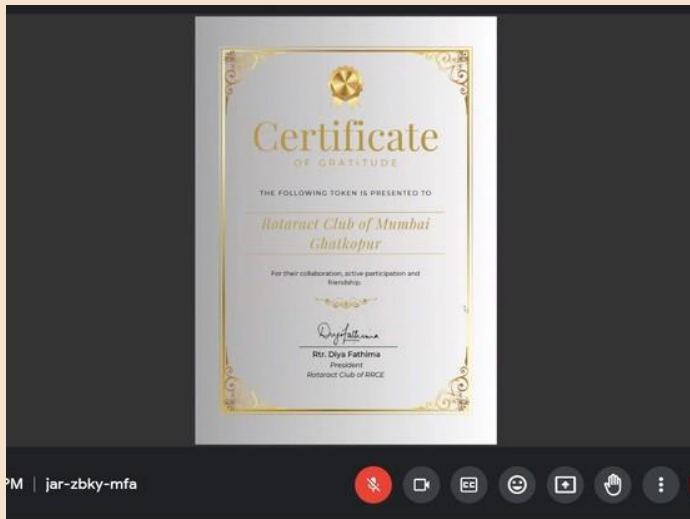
Certificate
OF GRATITUDE

THE FOLLOWING TOKEN IS PRESENTED TO

Rotaract Club of Mumbai Ghatkopar

For their collaboration, active participation and friendship.

DiyaFathima

Rtr. Diya Fathima
President
Rotaract Club of RRCE

PM | jar-zbky-mfa